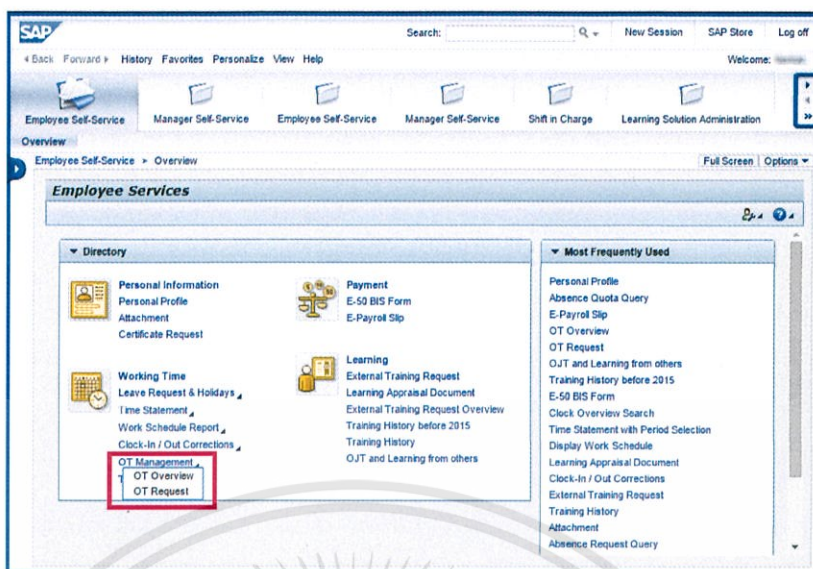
SAP

Search: New Session SAP Store Log off

Back Forward History Favorites Personalize View Help Welcome:

Employee Self-Service Manager Self-Service Employee Self-Service Manager Self-Service Shift in Charge Learning Solution Administration

Overview

Employee Self-Service > Overview

Full Screen | Options

Employee Services

Directory

Personal Information
Personal Profile
Attachment
Certificate Request

Payment
E-50 BIS Form
E-Payroll Slip

Working Time
Leave Request & Holidays
Time Statement
Work Schedule Report
Clock-In / Out Corrections
OT Management
OT Overview
OT Request

Learning
External Training Request
Learning Appraisal Document
External Training Request Overview
Training History before 2015
Training History
OJT and Learning from others

Most Frequently Used

Personal Profile
Absence Quota Query
E-Payroll Slip
OT Overview
OT Request
OJT and Learning from others
Training History before 2015
E-50 BIS Form
Clock Overview Search
Time Statement with Period Selection
Display Work Schedule
Learning Appraisal Document
Clock-In / Out Corrections
External Training Request
Training History
Attachment
Absence Request Query